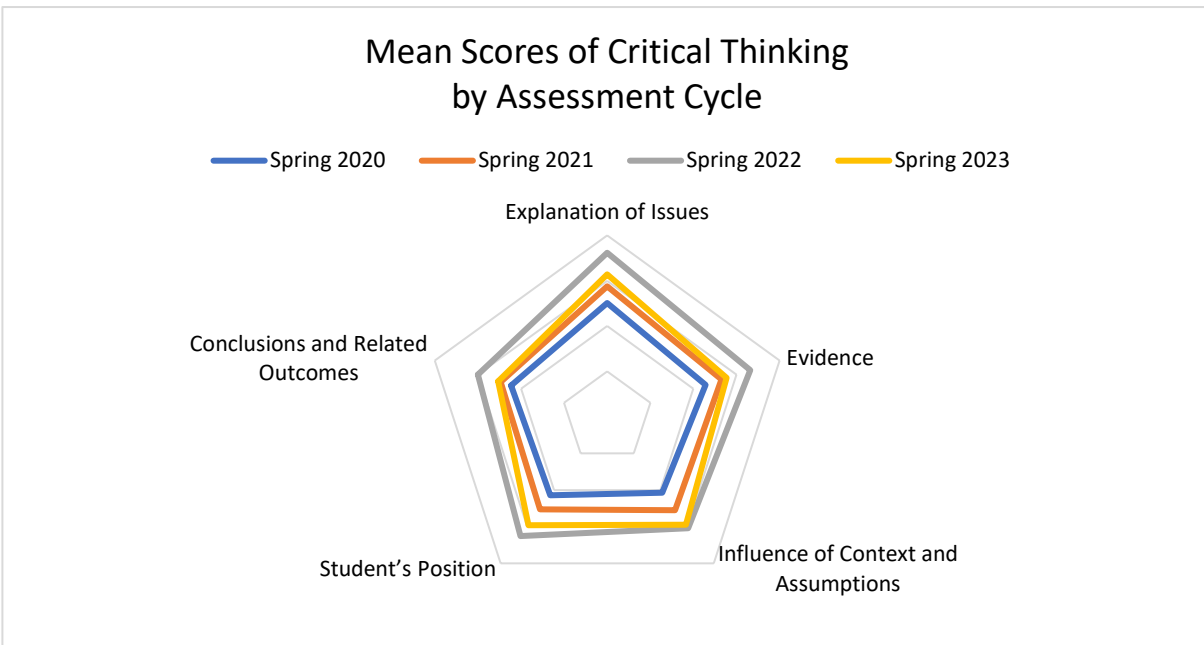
Mean Scores of Critical Thinking
by Assessment Cycle

Spring 2020
Spring 2021
Spring 2022
Spring 2023

Explanation of Issues
Evidence
Influence of Context and Assumptions
Student’s Position
Conclusions and Related Outcomes